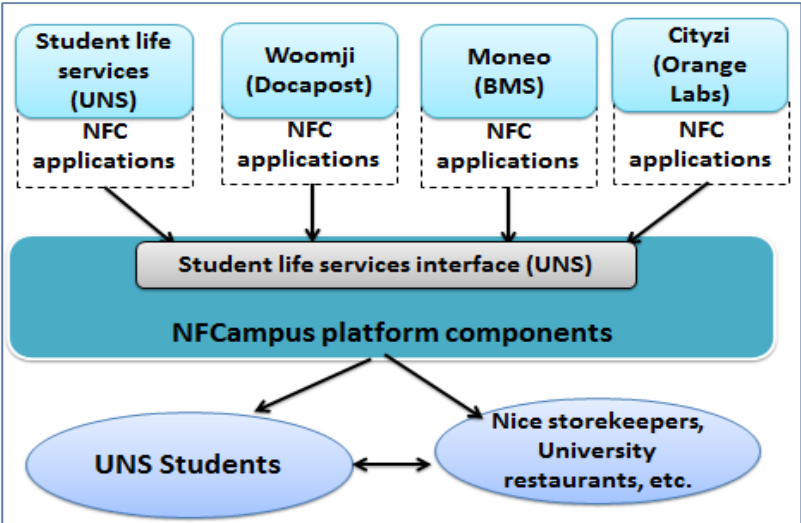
Student life services (UNS)

NFC applications

Woomji (Docapost)

NFC applications

Moneo (BMS)

NFC applications

Cityzi (Orange Labs)

NFC applications

Student life services interface (UNS)

NFCampus platform components

UNS Students

Nice storekeepers, University restaurants, etc.